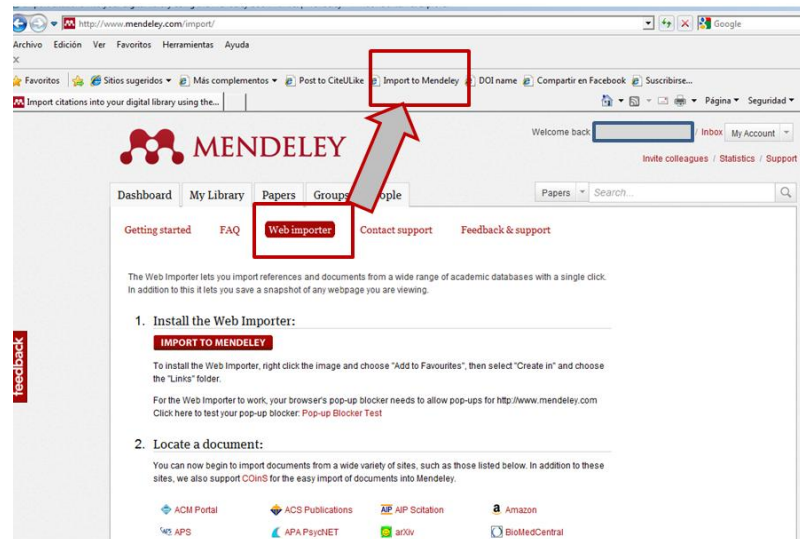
http://www.mendeley.com/import/
Google

Archivo Edición Ver Favoritos Herramientas Ayuda
x

Favoritos Sitios sugeridos Más complementos Post to CiteULike Import to Mendeley DOI name Compartir en Facebook Suscribirse...

Import citations into your digital library using the...

Página Seguridad

MENDELEY

Welcome back / Inbox My Account

Invite colleagues / Statistics / Support

Dashboard My Library Papers Groups People

Papers Search...

Getting started FAQ Web importer Contact support Feedback & support

The Web Importer lets you import references and documents from a wide range of academic databases with a single click. In addition to this it lets you save a snapshot of any webpage you are viewing.

1. Install the Web Importer:

IMPORT TO MENDELEY

To install the Web Importer, right click the image and choose "Add to Favourites", then select "Create in" and choose the "Links" folder.

For the Web Importer to work, your browser's pop-up blocker needs to allow pop-ups for http://www.mendeley.com Click here to test your pop-up blocker: Pop-up Blocker Test

2. Locate a document:

You can now begin to import documents from a wide variety of sites, such as those listed below. In addition to these sites, we also support COinS for the easy import of documents into Mendeley.

ACM Portal ACS Publications AIP Scitation Amazon
APS APA PsycNET arXiv BioMedCentral

feedback